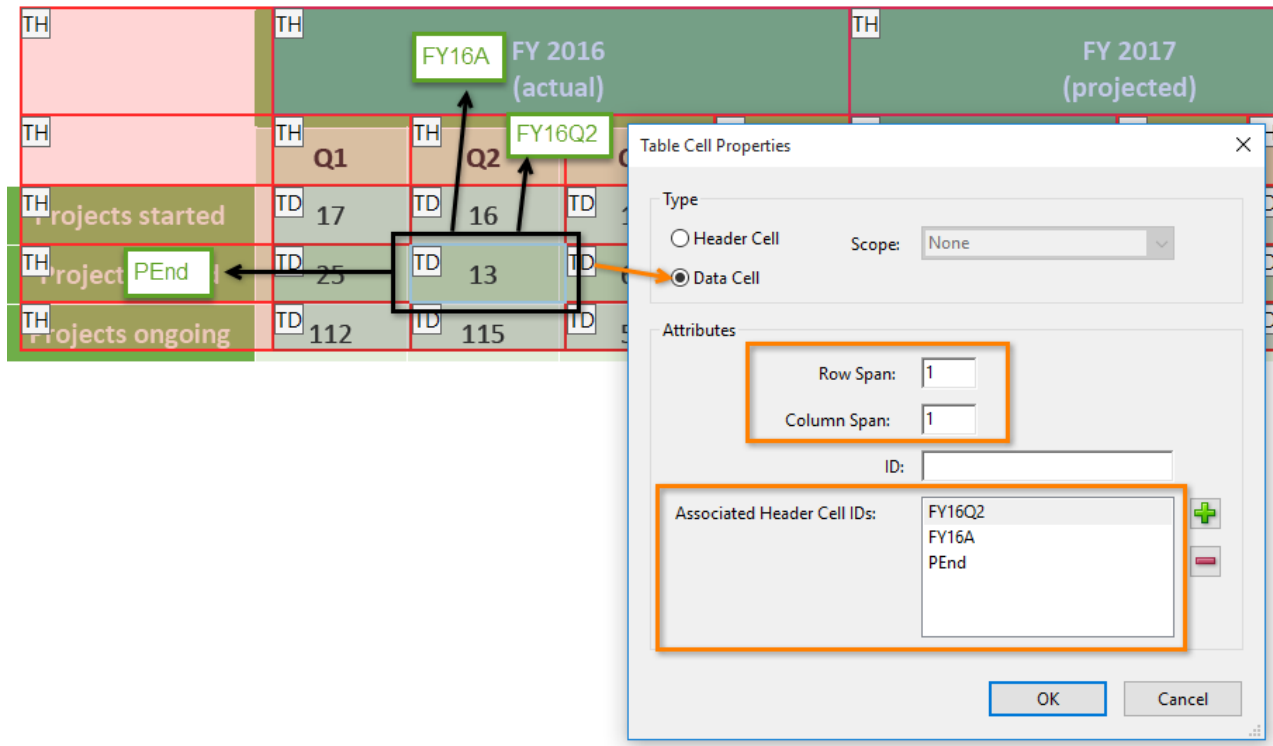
TH

TH FY16A FY 2016 (actual)

TH FY 2017 (projected)

TH

TH Q1

TH Q2 FY16Q2

TH Projects started

TD 17

TD 16

TD 1

TH Project PEnd d

TD 25

TD 13

TD

TH Projects ongoing

TD 112

TD 115

TD 5

Table Cell Properties

×

Type

Header Cell

Scope: None

Data Cell

Attributes

Row Span: 1

Column Span: 1

ID:

Associated Header Cell IDs:

FY16Q2
FY16A
PEnd

OK

Cancel